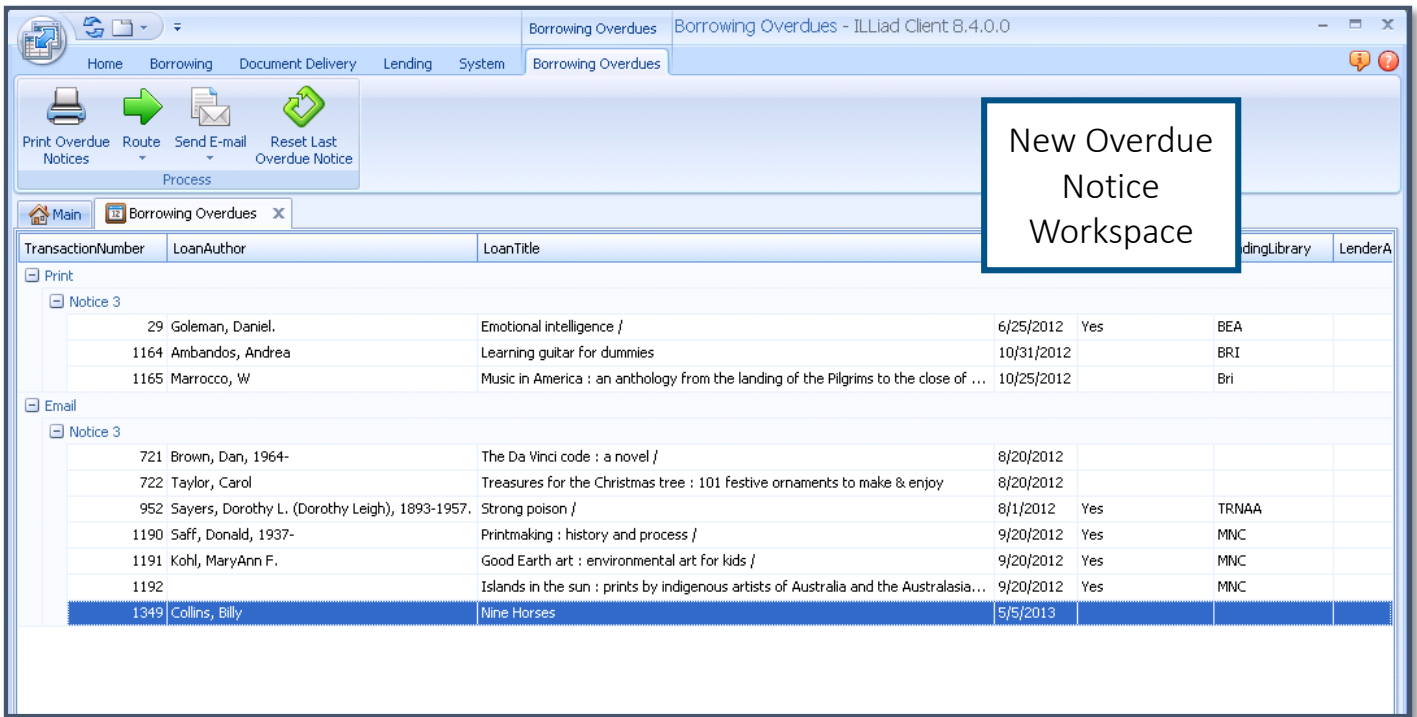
Borrowing Overdues    Borrowing Overdues - ILLiad Client 8.4.0.0

Home    Borrowing    Document Delivery    Lending    System    Borrowing Overdues

Print Overdue Notices    Route    Send E-mail    Reset Last Overdue Notice
Process

New Overdue Notice Workspace

Main    Borrowing Overdues

| TransactionNumber | LoanAuthor | LoanTitle | | | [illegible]ndingLibrary | LenderA |
|---|---|---|---|---|---|---|
| Print | | | | | | |
| Notice 3 | | | | | | |
| 29 | Goleman, Daniel. | Emotional intelligence / | 6/25/2012 | Yes | BEA | |
| 1164 | Ambandos, Andrea | Learning guitar for dummies | 10/31/2012 | | BRI | |
| 1165 | Marrocco, W | Music in America : an anthology from the landing of the Pilgrims to the close of ... | 10/25/2012 | | Bri | |
| Email | | | | | | |
| Notice 3 | | | | | | |
| 721 | Brown, Dan, 1964- | The Da Vinci code : a novel / | 8/20/2012 | | | |
| 722 | Taylor, Carol | Treasures for the Christmas tree : 101 festive ornaments to make & enjoy | 8/20/2012 | | | |
| 952 | Sayers, Dorothy L. (Dorothy Leigh), 1893-1957. | Strong poison / | 8/1/2012 | Yes | TRNAA | |
| 1190 | Saff, Donald, 1937- | Printmaking : history and process / | 9/20/2012 | Yes | MNC | |
| 1191 | Kohl, MaryAnn F. | Good Earth art : environmental art for kids / | 9/20/2012 | Yes | MNC | |
| 1192 | | Islands in the sun : prints by indigenous artists of Australia and the Australasia... | 9/20/2012 | Yes | MNC | |
| 1349 | Collins, Billy | Nine Horses | 5/5/2013 | | | |